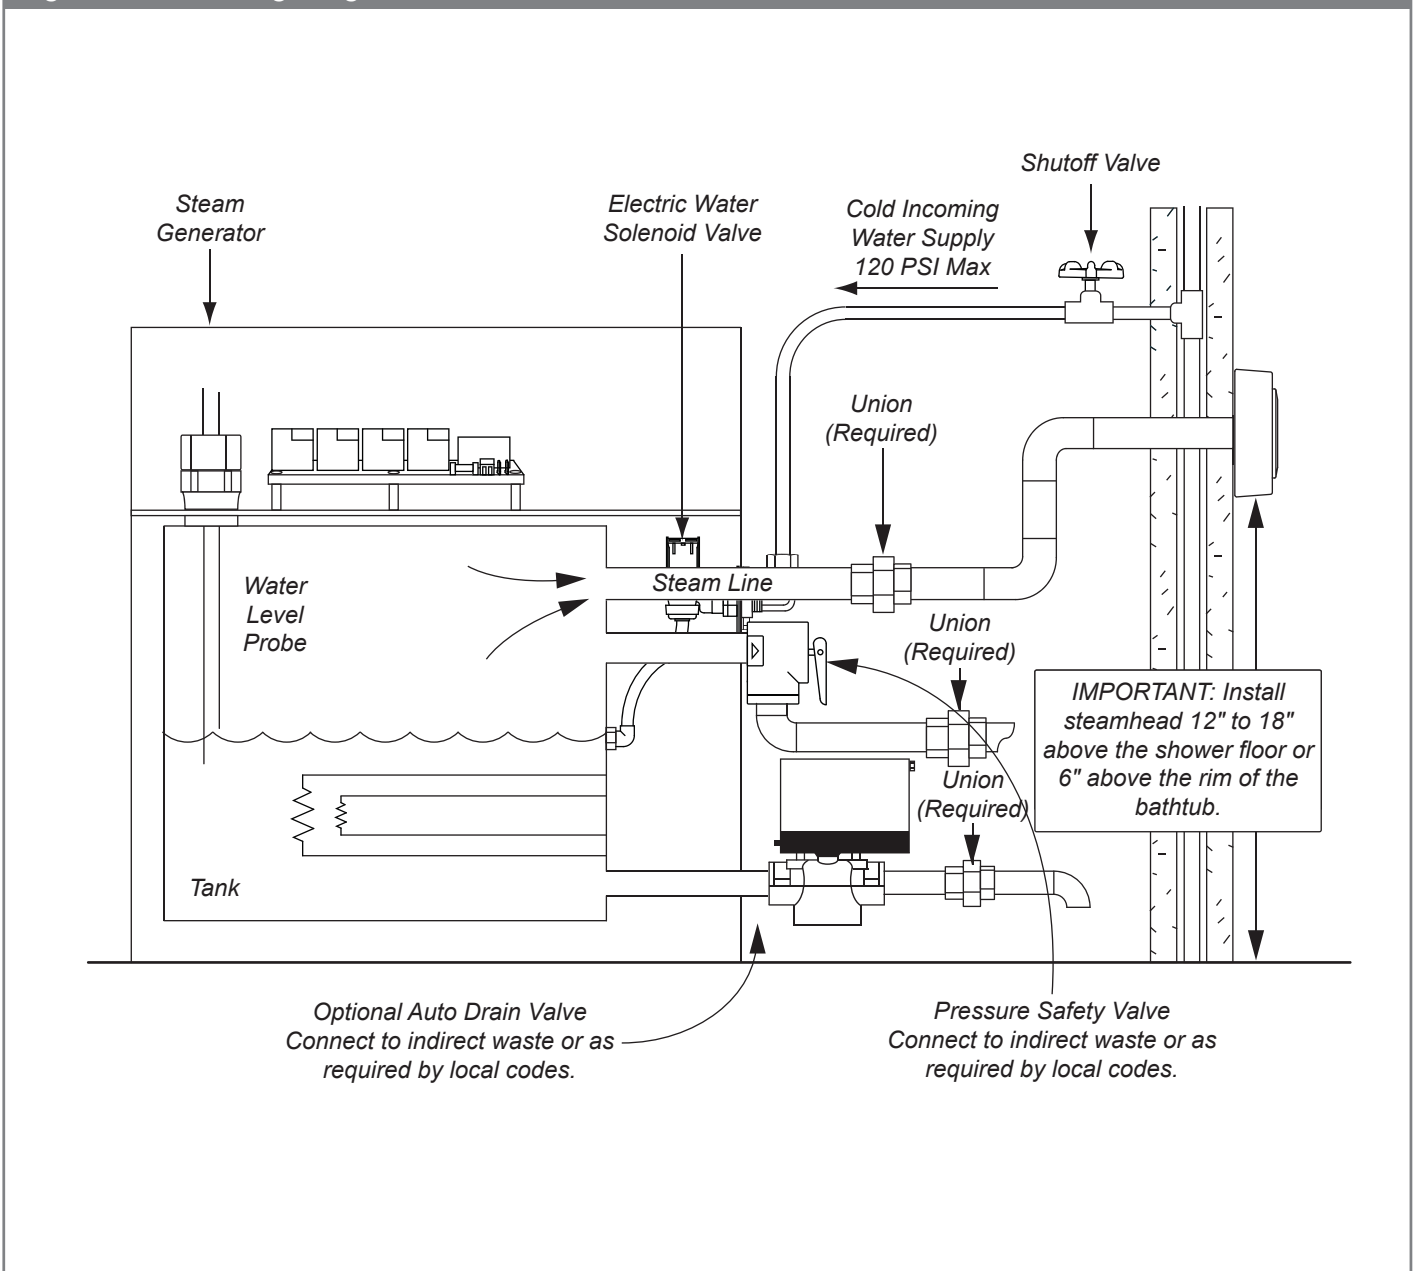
Shutoff Valve

Steam Generator

Electric Water Solenoid Valve

Cold Incoming Water Supply 120 PSI Max

Union (Required)

Water Level Probe

Steam Line

Union (Required)

IMPORTANT: Install steamhead 12" to 18" above the shower floor or 6" above the rim of the bathtub.

Union (Required)

Tank

Optional Auto Drain Valve Connect to indirect waste or as required by local codes.

Pressure Safety Valve Connect to indirect waste or as required by local codes.